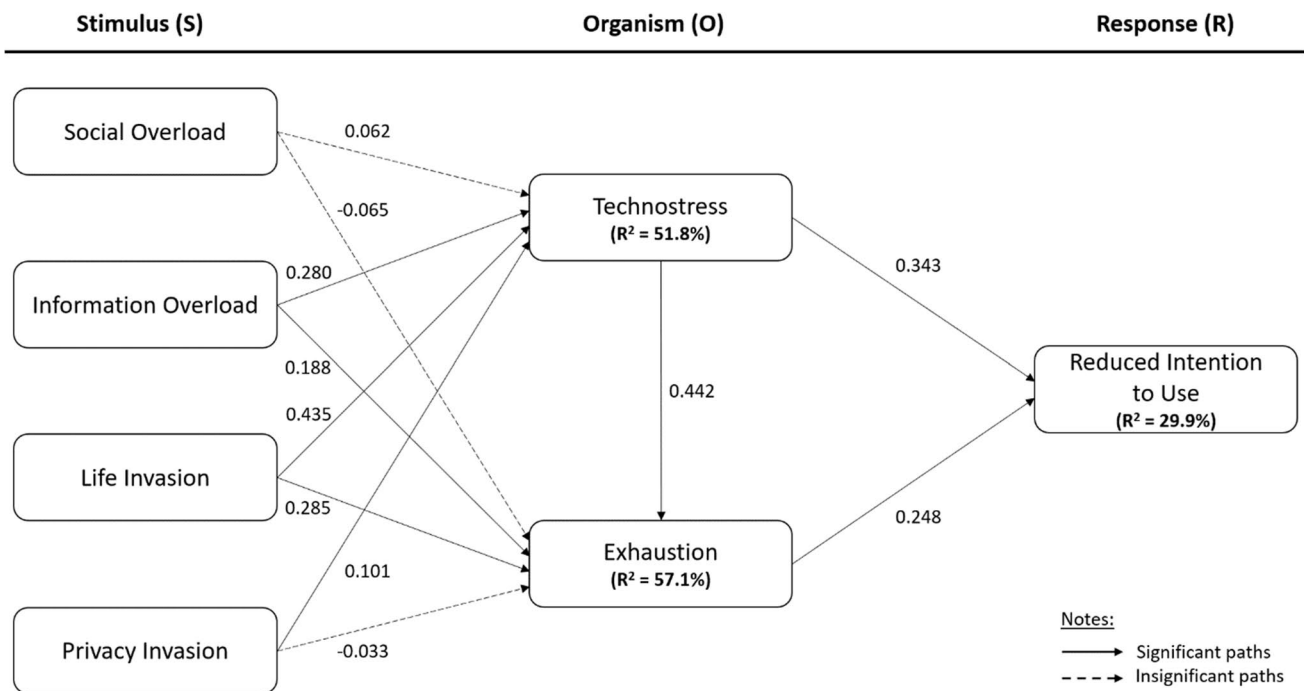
Stimulus (S)

Organism (O)

Response (R)

Social Overload

0.062

-0.065

Technostress
($R^2$ = 51.8%)

0.280

Information Overload

0.343

0.188

0.442

Reduced Intention to Use
($R^2$ = 29.9%)

0.435

Life Invasion

0.285

0.248

Exhaustion
($R^2$ = 57.1%)

0.101

Privacy Invasion

-0.033

Notes:
Significant paths
Insignificant paths